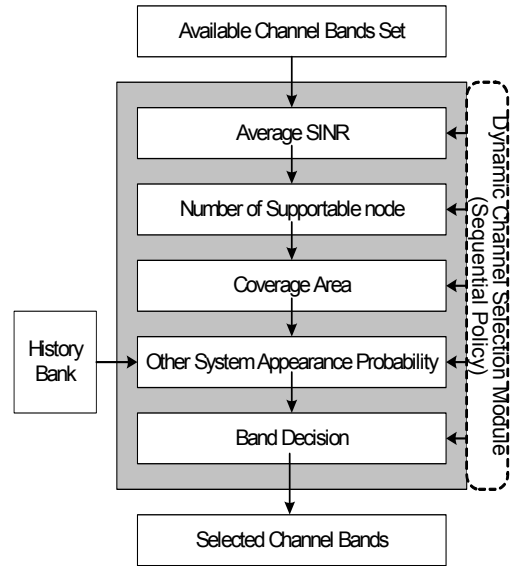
Available Channel Bands Set

Average SINR

Number of Supportable node

Coverage Area

History Bank

Other System Appearance Probability

Band Decision

Selected Channel Bands

Dynamic Channel Selection Module (Sequential Policy)